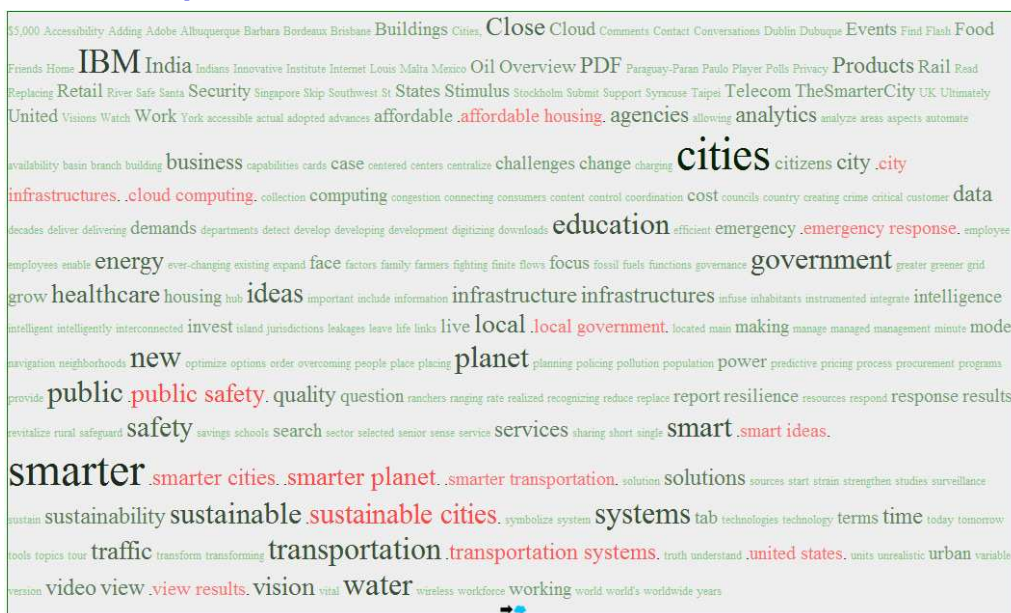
$5,000 Accessibility Adding Adobe Albuquerque Barbara Bordeaux Brisbane Buildings Cities, Close Cloud Comments Contact Conversations Dublin Dubuque Events Find Flash Food Friends Home IBM India Indians Innovative Institute Internet Louis Malta Mexico Oil Overview PDF Paraguay-Paran Paulo Player Polls Privacy Products Rail Read Replacing Retail River Safe Santa Security Singapore Skip Southwest St States Stimulus Stockholm Submit Support Syracuse Taipei Telecom TheSmarterCity UK Ultimately United Visions Watch Work York accessible actual adopted advances affordable .affordable housing. agencies allowing analytics analyze areas aspects automate availability basin branch building business capabilities cards case centered centers centralize challenges change charging cities citizens city .city infrastructures. .cloud computing. collection computing congestion connecting consumers content control coordination cost councils country creating crime critical customer data decades deliver delivering demands departments detect develop developing development digitizing downloads education efficient emergency .emergency response. employee employees enable energy ever-changing existing expand face factors family farmers fighting finite flows focus fossil fuels functions governance government greater greener grid grow healthcare housing hub ideas important include information infrastructure infrastructures infuse inhabitants instrumented integrate intelligence intelligent intelligently interconnected invest island jurisdictions leakages leave life links live local .local government. located main making manage managed management minute mode navigation neighborhoods new optimize options order overcoming people place placing planet planning policing pollution population power predictive pricing process procurement programs provide public .public safety. quality question ranchers ranging rate realized recognizing reduce replace report resilience resources respond response results revitalize rural safeguard safety savings schools search sector selected senior sense service services sharing short single smart .smart ideas. smarter .smarter cities. .smarter planet. .smarter transportation. solution solutions sources start strain strengthen studies surveillance sustain sustainability sustainable .sustainable cities. symbolize system systems tab technologies technology terms time today tomorrow tools topics tour traffic transform transforming transportation .transportation systems. truth understand .united states. units unrealistic urban variable version video view .view results. vision vital water wireless workforce working world world's worldwide years